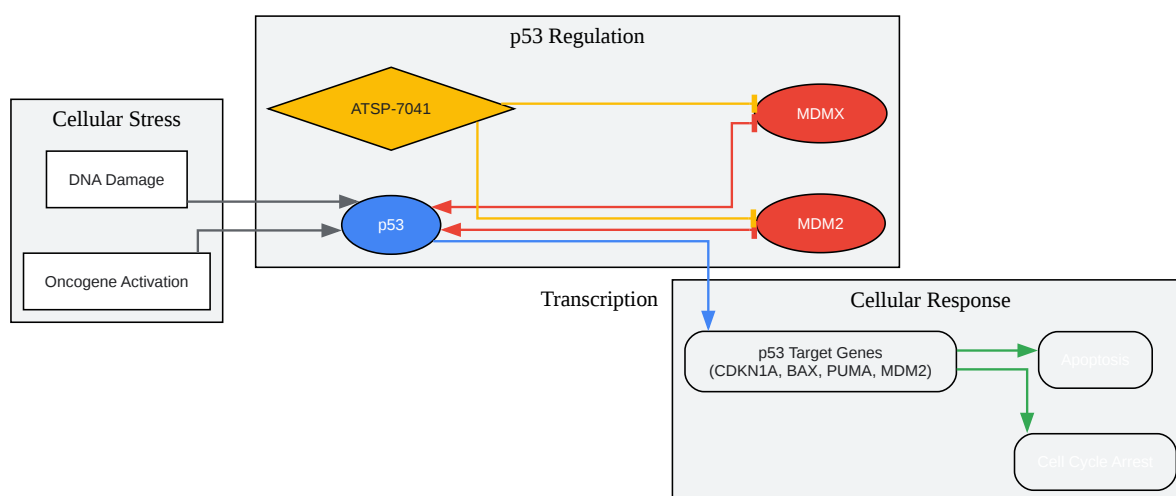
p53 Regulation

ATSP-7041

MDMX

MDM2

p53

Cellular Stress

DNA Damage

Oncogene Activation

Transcription

Cellular Response

p53 Target Genes
(CDKN1A, BAX, PUMA, MDM2)

Apoptosis

Cell Cycle Arrest